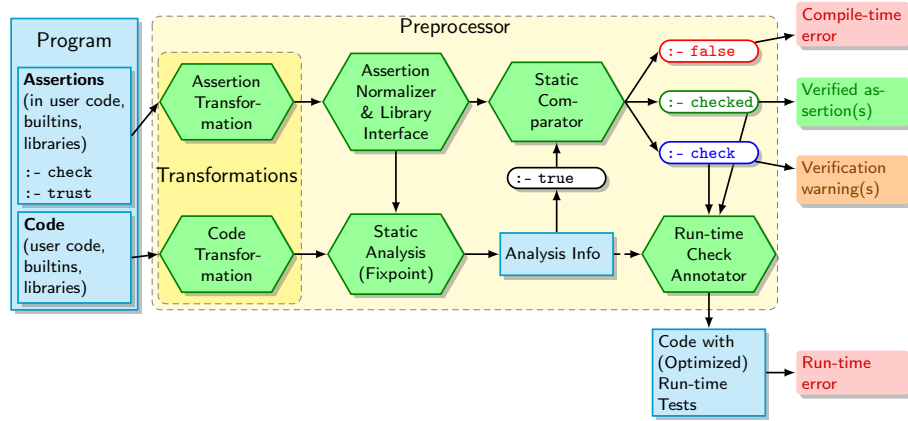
Program

**Assertions** (in user code, builtins, libraries)

:- check
:- trust

**Code** (user code, builtins, libraries)

Preprocessor

Transformations

Assertion Transformation

Code Transformation

Assertion Normalizer & Library Interface

Static Analysis (Fixpoint)

Static Comparator

:- true

Analysis Info

:- false

:- checked

:- check

Run-time Check Annotator

Compile-time error

Verified assertion(s)

Verification warning(s)

Code with (Optimized) Run-time Tests

Run-time error